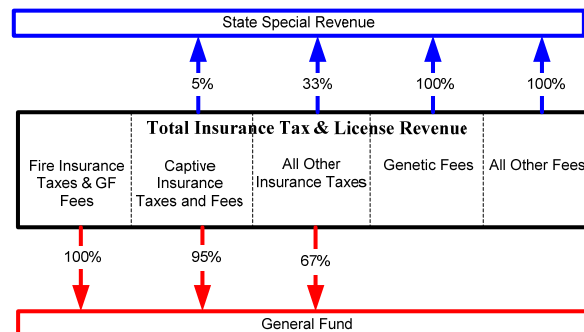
State Special Revenue

5%

33%

100%

100%

Total Insurance Tax & License Revenue

Fire Insurance Taxes & GF Fees

Captive Insurance Taxes and Fees

All Other Insurance Taxes

Genetic Fees

All Other Fees

100%

95%

67%

General Fund